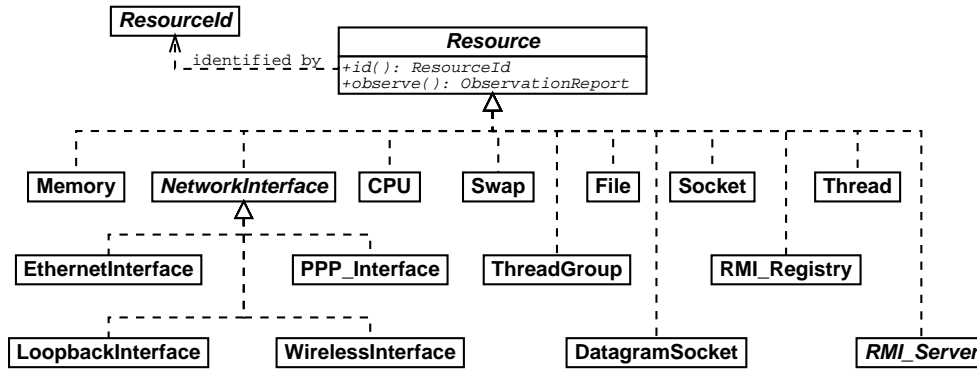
ResourceId

identified by

Resource

+id(): ResourceId
+observe(): ObservationReport

Memory

NetworkInterface

CPU

Swap

File

Socket

Thread

EthernetInterface

PPP_Interface

ThreadGroup

RMI_Registry

LoopbackInterface

WirelessInterface

DatagramSocket

RMI_Server